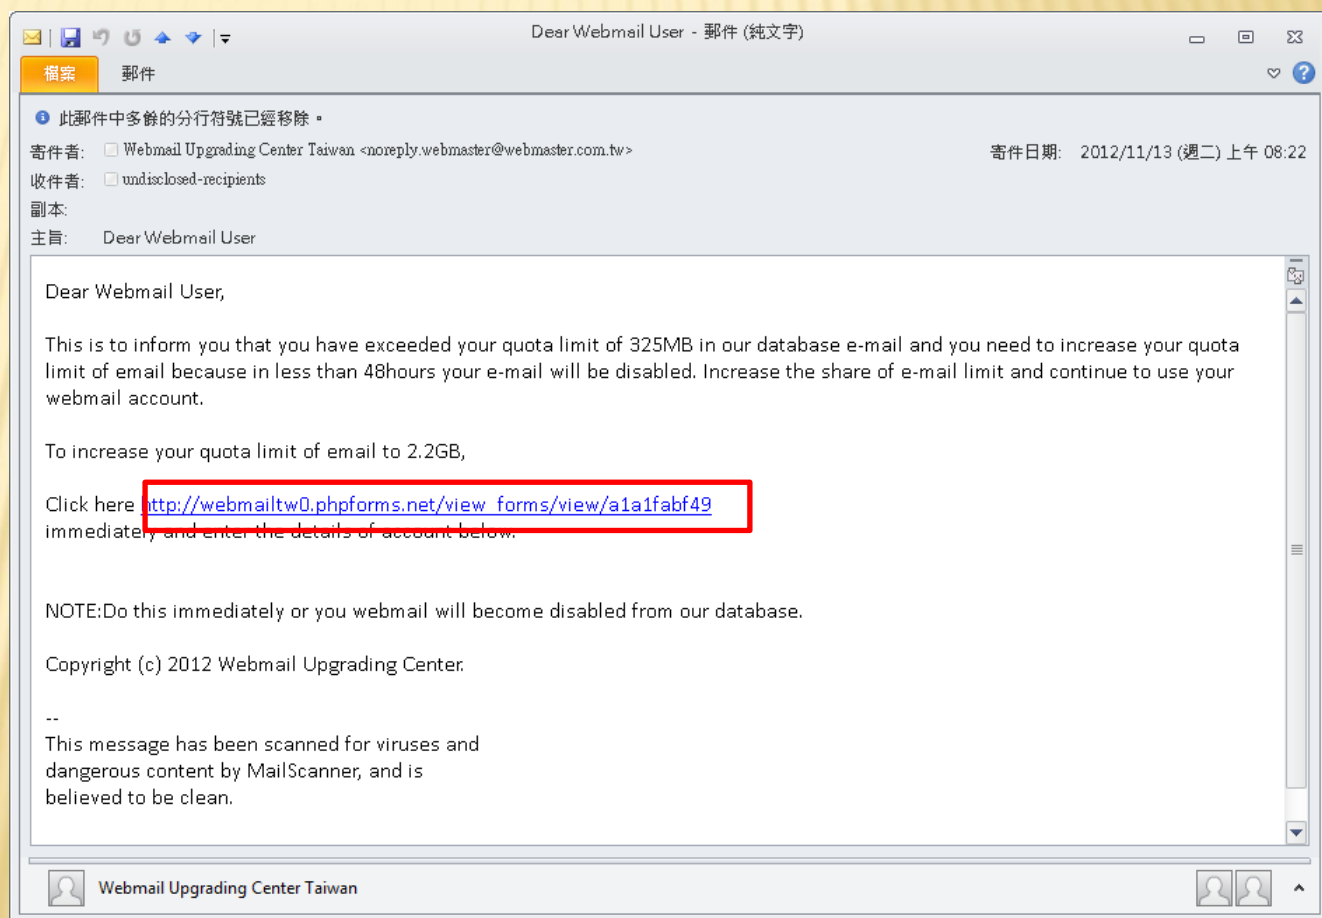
Dear Webmail User - 郵件 (純文字)

檔案 郵件

此郵件中多餘的分行符號已經移除。

寄件者: Webmail Upgrading Center Taiwan <noreply.webmaster@webmaster.com.tw>

寄件日期: 2012/11/13 (週二) 上午 08:22

收件者: undisclosed-recipients

副本:

主旨: Dear Webmail User

Dear Webmail User,

This is to inform you that you have exceeded your quota limit of 325MB in our database e-mail and you need to increase your quota limit of email because in less than 48hours your e-mail will be disabled. Increase the share of e-mail limit and continue to use your webmail account.

To increase your quota limit of email to 2.2GB,

Click here http://webmailtw0.phpforms.net/view_forms/view/a1a1fabf49 immediately and enter the details of account below.

NOTE:Do this immediately or you webmail will become disabled from our database.

Copyright (c) 2012 Webmail Upgrading Center.

--
This message has been scanned for viruses and dangerous content by MailScanner, and is believed to be clean.

Webmail Upgrading Center Taiwan